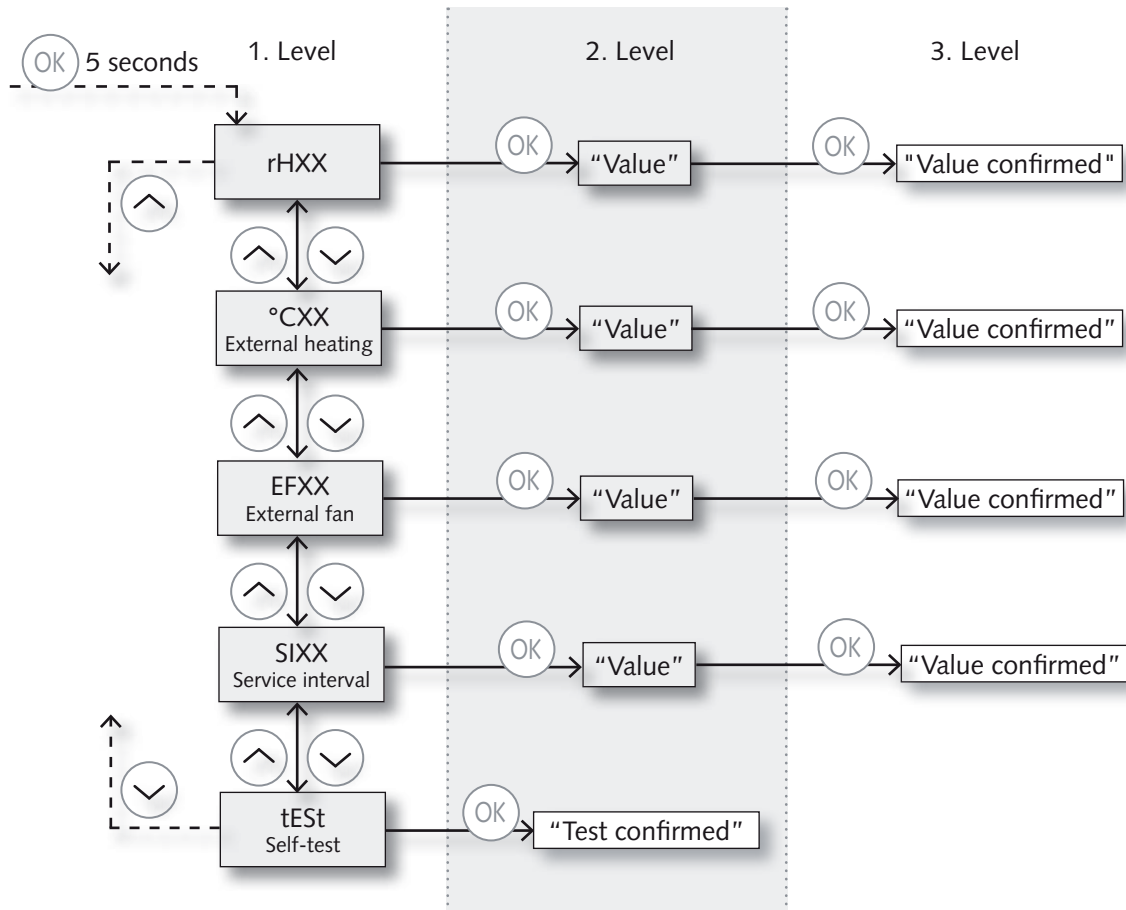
OK 5 seconds

1. Level

2. Level

3. Level

rHXX

OK "Value" OK "Value confirmed"

°CXX
External heating

OK "Value" OK "Value confirmed"

EFXX
External fan

OK "Value" OK "Value confirmed"

SIXX
Service interval

OK "Value" OK "Value confirmed"

tESt
Self-test

OK "Test confirmed"